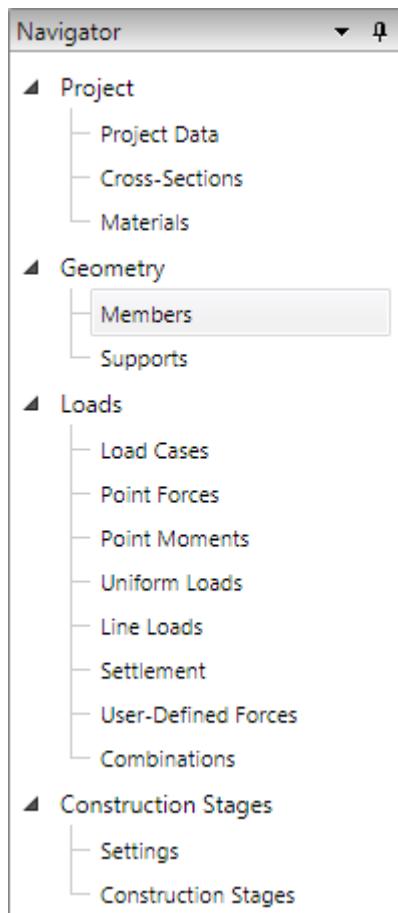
Navigator

Project
Project Data
Cross-Sections
Materials

Geometry
Members
Supports

Loads
Load Cases
Point Forces
Point Moments
Uniform Loads
Line Loads
Settlement
User-Defined Forces
Combinations

Construction Stages
Settings
Construction Stages